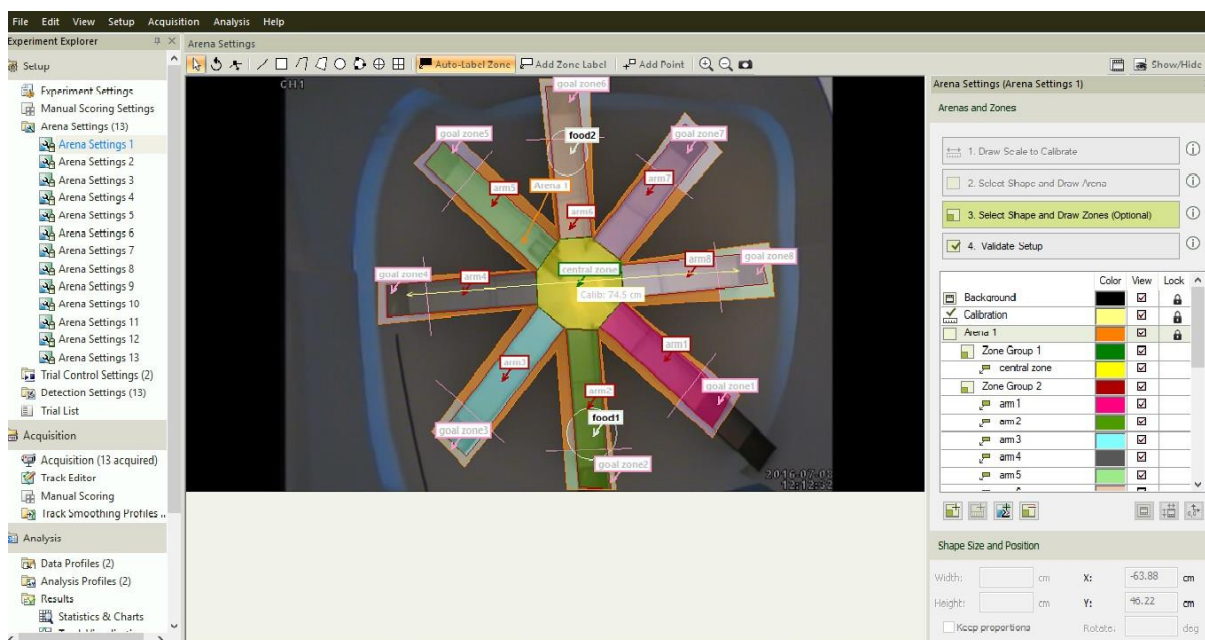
File Edit View Setup Acquisition Analysis Help

Experiment Explorer

Setup
Experiment Settings
Manual Scoring Settings
Arena Settings (13)
Arena Settings 1
Arena Settings 2
Arena Settings 3
Arena Settings 4
Arena Settings 5
Arena Settings 6
Arena Settings 7
Arena Settings 8
Arena Settings 9
Arena Settings 10
Arena Settings 11
Arena Settings 12
Arena Settings 13
Trial Control Settings (2)
Detection Settings (13)
Trial List

Acquisition
Acquisition (13 acquired)
Track Editor
Manual Scoring
Track Smoothing Profiles ...

Analysis
Data Profiles (2)
Analysis Profiles (2)
Results
Statistics & Charts

Arena Settings

Auto-Label Zone Add Zone Label Add Point

Show/Hide

CH1

goal zone6
goal zone5
food2
goal zone7
arm5
Arena 1
arm7
arm6
goal zone4
arm4
central zone
arm8
goal zone8
Calib: 74.5 cm
arm1
arm3
goal zone1
arm2
food1
goal zone3
goal zone2
2016-07-0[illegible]
12:12:3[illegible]

Arena Settings (Arena Settings 1)

Arenas and Zones

1. Draw Scale to Calibrate
2. Select Shape and Draw Arena
3. Select Shape and Draw Zones (Optional)
4. Validate Setup

| | Color | View | Lock |
|---|---|---|---|
| Background | | ☑ | 🔒 |
| Calibration | | ☑ | 🔒 |
| Arena 1 | | ☑ | 🔒 |
| Zone Group 1 | | ☑ | |
| central zone | | ☑ | |
| Zone Group 2 | | ☑ | |
| arm 1 | | ☑ | |
| arm 2 | | ☑ | |
| arm 3 | | ☑ | |
| arm 4 | | ☑ | |
| arm 5 | | ☑ | |

Shape Size and Position

Width: cm X: -63.88 cm
Height: cm Y: 46.22 cm
Keep proportions Rotate: deg